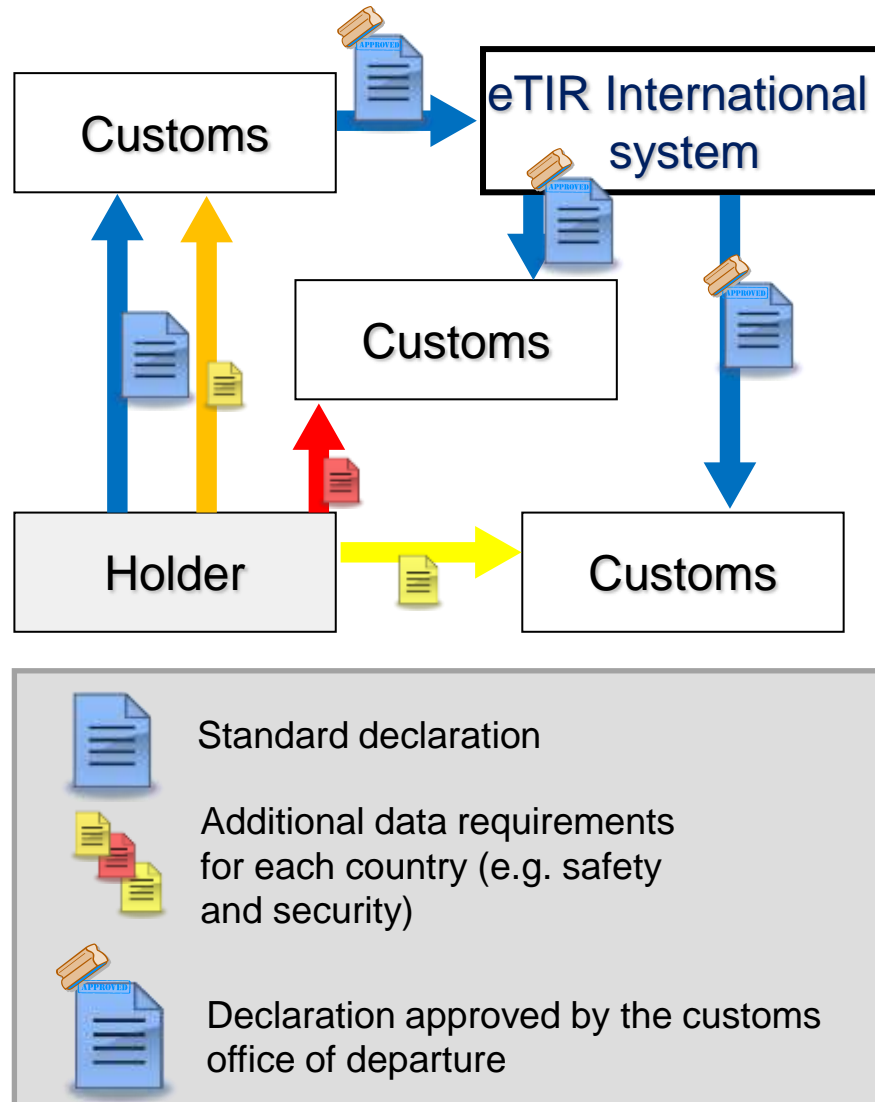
APPROVED

Customs

eTIR International system

APPROVED

APPROVED

Customs

Holder

Customs

Standard declaration

Additional data requirements for each country (e.g. safety and security)

APPROVED

Declaration approved by the customs office of departure